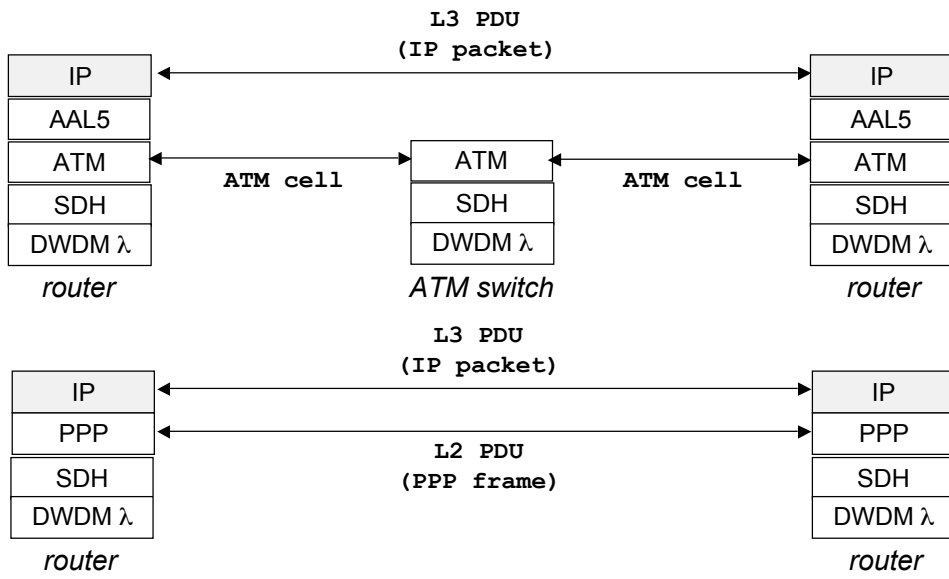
L3 PDU
(IP packet)

IP
AAL5
ATM
SDH
DWDM λ
router

ATM cell

ATM
SDH
DWDM λ
ATM switch

ATM cell

IP
AAL5
ATM
SDH
DWDM λ
router

L3 PDU
(IP packet)

IP
PPP
SDH
DWDM λ
router

L2 PDU
(PPP frame)

IP
PPP
SDH
DWDM λ
router